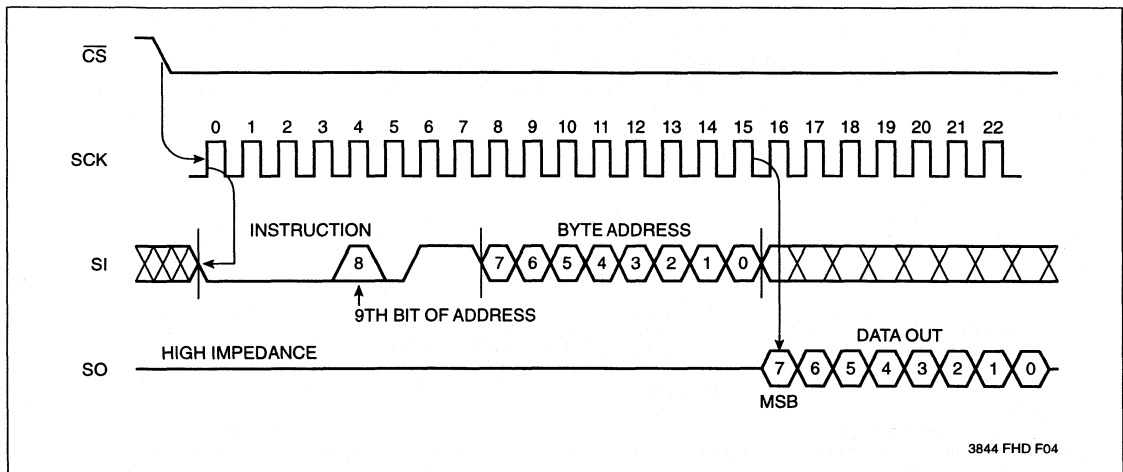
$\overline{CS}$

0 1 2 3 4 5 6 7 8 9 10 11 12 13 14 15 16 17 18 19 20 21 22

SCK

INSTRUCTION

BYTE ADDRESS

SI

8

7 6 5 4 3 2 1 0

9TH BIT OF ADDRESS

DATA OUT

SO

HIGH IMPEDANCE

7 6 5 4 3 2 1 0

MSB

3844 FHD F04